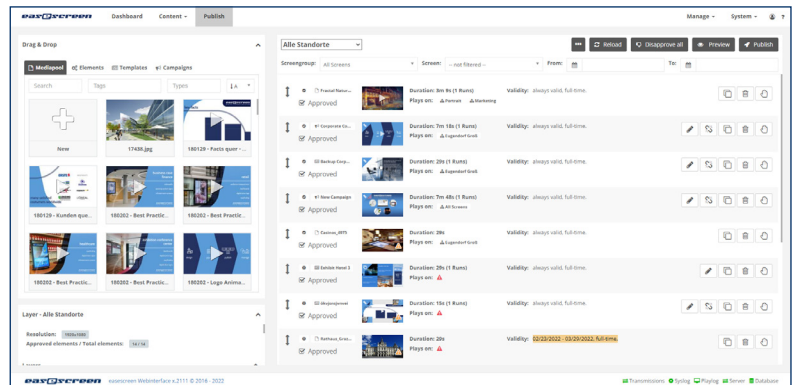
easescreen Dashboard Content Publish Manage System ?

Drag & Drop

Mediapool Elements Templates Campaigns

Search Tags Types

New 17430.jpg 180129 - Facts quer-...

180129 - Kunden que... 180202 - Best Practic... 180202 - Best Practic...

180202 - Best Practic... 180202 - Best Practic... 180202 - Logo Anima...

Layer - Alle Standorte

Resolution: 1920x1080

Approved elements / Total elements: 14 / 14

Alle Standorte

Reload Disapprove all Preview Publish

Screengroup: All Screens Screen: -- Not filtered -- From: To:

Frankel Natur... Approved Duration: 0m 9s (1 Runs) Plays on: Portrait Marketing Validity: always valid, full-time.

Corporate Co... Approved Duration: 7m 18s (1 Runs) Plays on: Eugendorf Groß Validity: always valid, full-time.

Backup Corp... Approved Duration: 20s (1 Runs) Plays on: Eugendorf Groß Validity: always valid, full-time.

New Campaign Approved Duration: 7m 48s (1 Runs) Plays on: All Screens Validity: always valid, full-time.

Casinos_ANTI Approved Duration: 29s Plays on: Eugendorf Groß Validity: always valid, full-time.

Exhibit Hotel 3 Approved Duration: 29s (1 Runs) Plays on: Validity: always valid, full-time.

Idiotpunsweet Approved Duration: 15s (1 Runs) Plays on: Validity: always valid, full-time.

Rathaus_Graz... Approved Duration: 20s Plays on: Validity: 02/23/2022 - 03/29/2022, full-time.

easescreen easescreen Webinterface v.2111 © 2016 - 2022 Transmissions Syslog Playlog Server Database